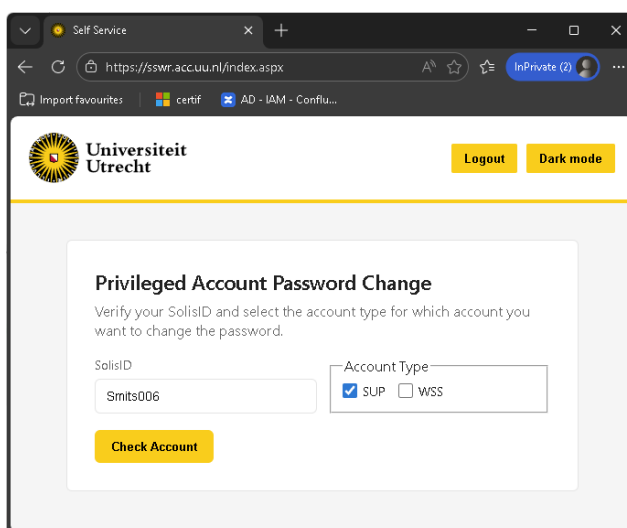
Self Service

https://sswr.acc.uu.nl/index.aspx

InPrivate (2)

Import favourites

certif

AD - IAM - Conflu...

Universiteit Utrecht

Logout

Dark mode

Privileged Account Password Change

Verify your SolisID and select the account type for which account you want to change the password.

SolisID

Smits006

Account Type

SUP

WSS

Check Account